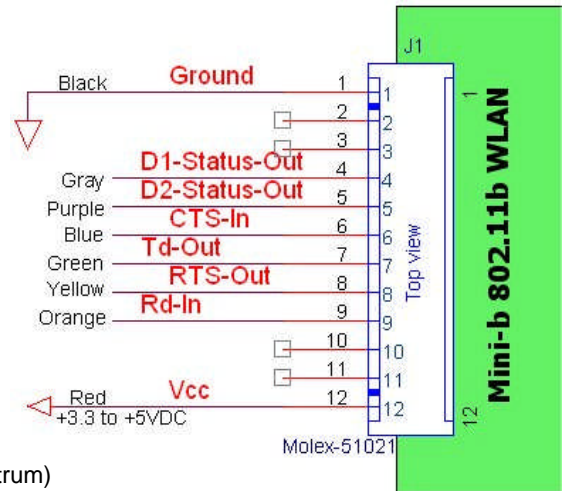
J1

Black Ground 1 1
2 2
3 3
Gray D1-Status-Out 4 4
Purple D2-Status-Out 5 5
Blue CTS-In 6 6
Green Td-Out 7 7
Yellow RTS-Out 8 8
Orange Rd-In 9 9
10 10
11 11
Red Vcc 12 12
+3.3 to +5VDC

Top view

Molex-51021

1

Mini-b 802.11b WLAN

12

trum)